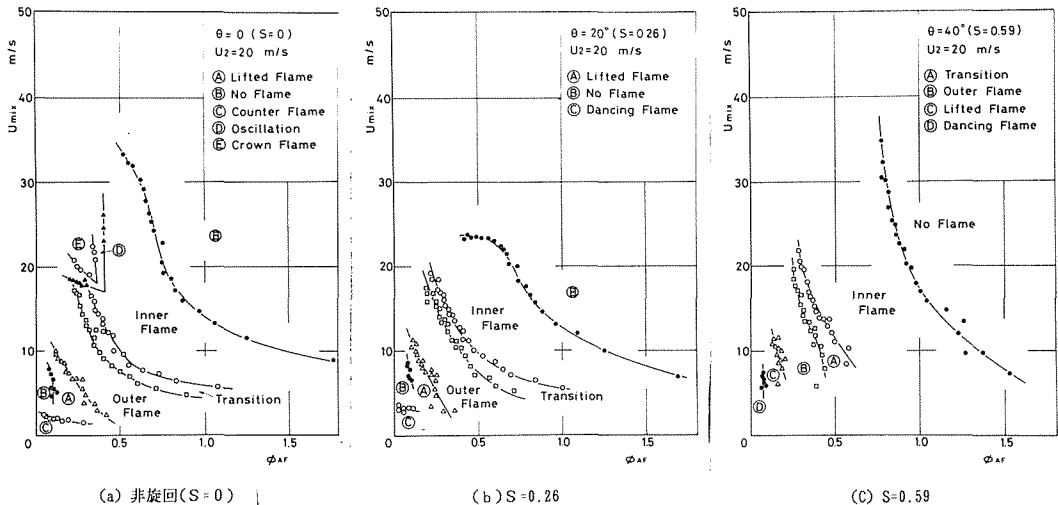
50
m/s
$U_{mix}$
40
30
20
10
0
$\theta=0$ (S=0)
$U_2=20$ m/s
Ⓐ Lifted Flame
Ⓑ No Flame
Ⓒ Counter Flame
Ⓓ Oscillation
Ⓔ Crown Flame
Ⓔ
Ⓓ
Ⓑ
Inner Flame
Ⓑ
Ⓐ
Outer Flame
Transition
Ⓒ
0.5
1.0
1.5
$\phi_{AF}$
(a) 非旋回(S=0)

50
m/s
$U_{mix}$
40
30
20
10
0
$\theta=20°$ (S=0.26)
$U_2=20$ m/s
Ⓐ Lifted Flame
Ⓑ No Flame
Ⓒ Dancing Flame
Ⓑ
Inner Flame
Ⓑ
Ⓐ
Outer Flame
Transition
Ⓒ
0.5
1.0
1.5
$\phi_{AF}$
(b) S=0.26

50
m/s
$U_{mix}$
40
30
20
10
0
$\theta=40°$ (S=0.59)
$U_2=20$ m/s
Ⓐ Transition
Ⓑ Outer Flame
Ⓒ Lifted Flame
Ⓓ Dancing Flame
No Flame
Inner Flame
Ⓒ
Ⓑ
Ⓐ
Ⓓ
0.5
1.0
1.5
$\phi_{AF}$
(C) S=0.59